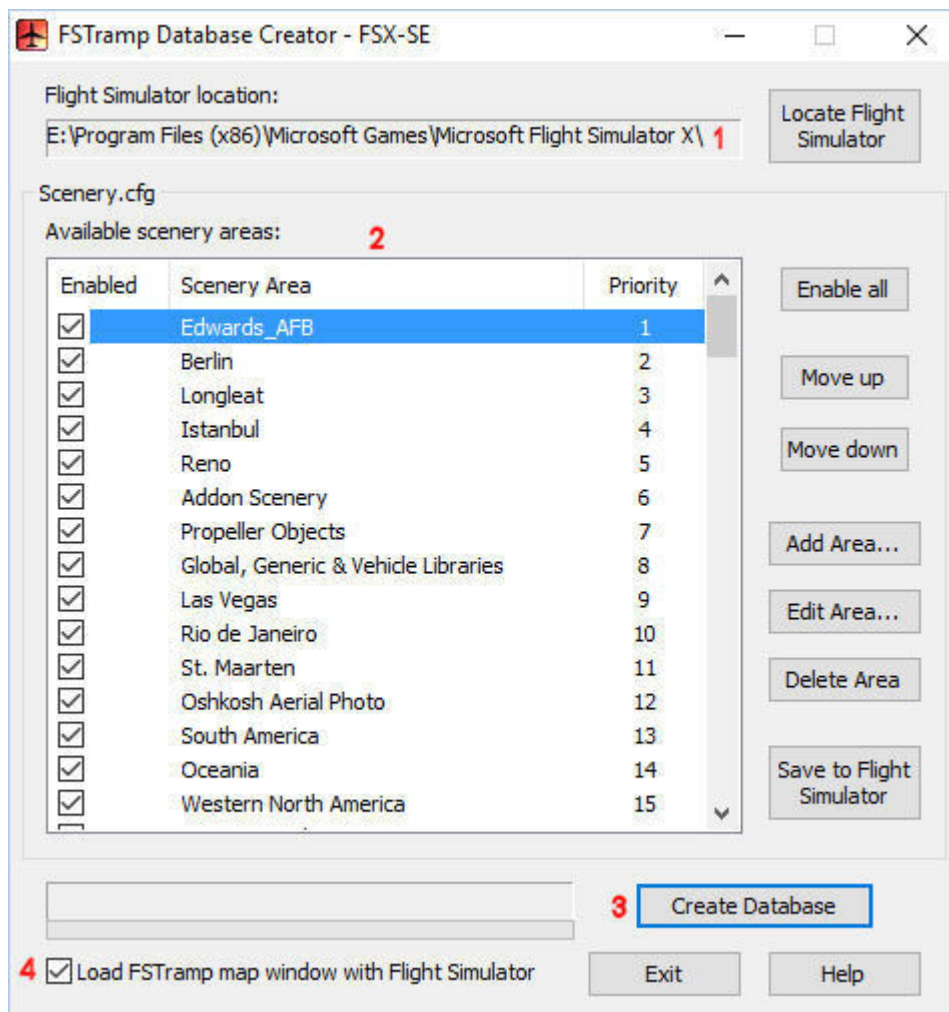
FSTramp Database Creator - FSX-SE

Flight Simulator location:

E:\Program Files (x86)\Microsoft Games\Microsoft Flight Simulator X\ 1

Locate Flight Simulator

Scenery.cfg

Available scenery areas: 2

| Enabled | Scenery Area | Priority |
|---|---|---|
| ☑ | Edwards_AFB | 1 |
| ☑ | Berlin | 2 |
| ☑ | Longleat | 3 |
| ☑ | Istanbul | 4 |
| ☑ | Reno | 5 |
| ☑ | Addon Scenery | 6 |
| ☑ | Propeller Objects | 7 |
| ☑ | Global, Generic & Vehicle Libraries | 8 |
| ☑ | Las Vegas | 9 |
| ☑ | Rio de Janeiro | 10 |
| ☑ | St. Maarten | 11 |
| ☑ | Oshkosh Aerial Photo | 12 |
| ☑ | South America | 13 |
| ☑ | Oceania | 14 |
| ☑ | Western North America | 15 |

Enable all

Move up

Move down

Add Area...

Edit Area...

Delete Area

Save to Flight Simulator

3 Create Database

4 ☑ Load FSTramp map window with Flight Simulator

Exit

Help